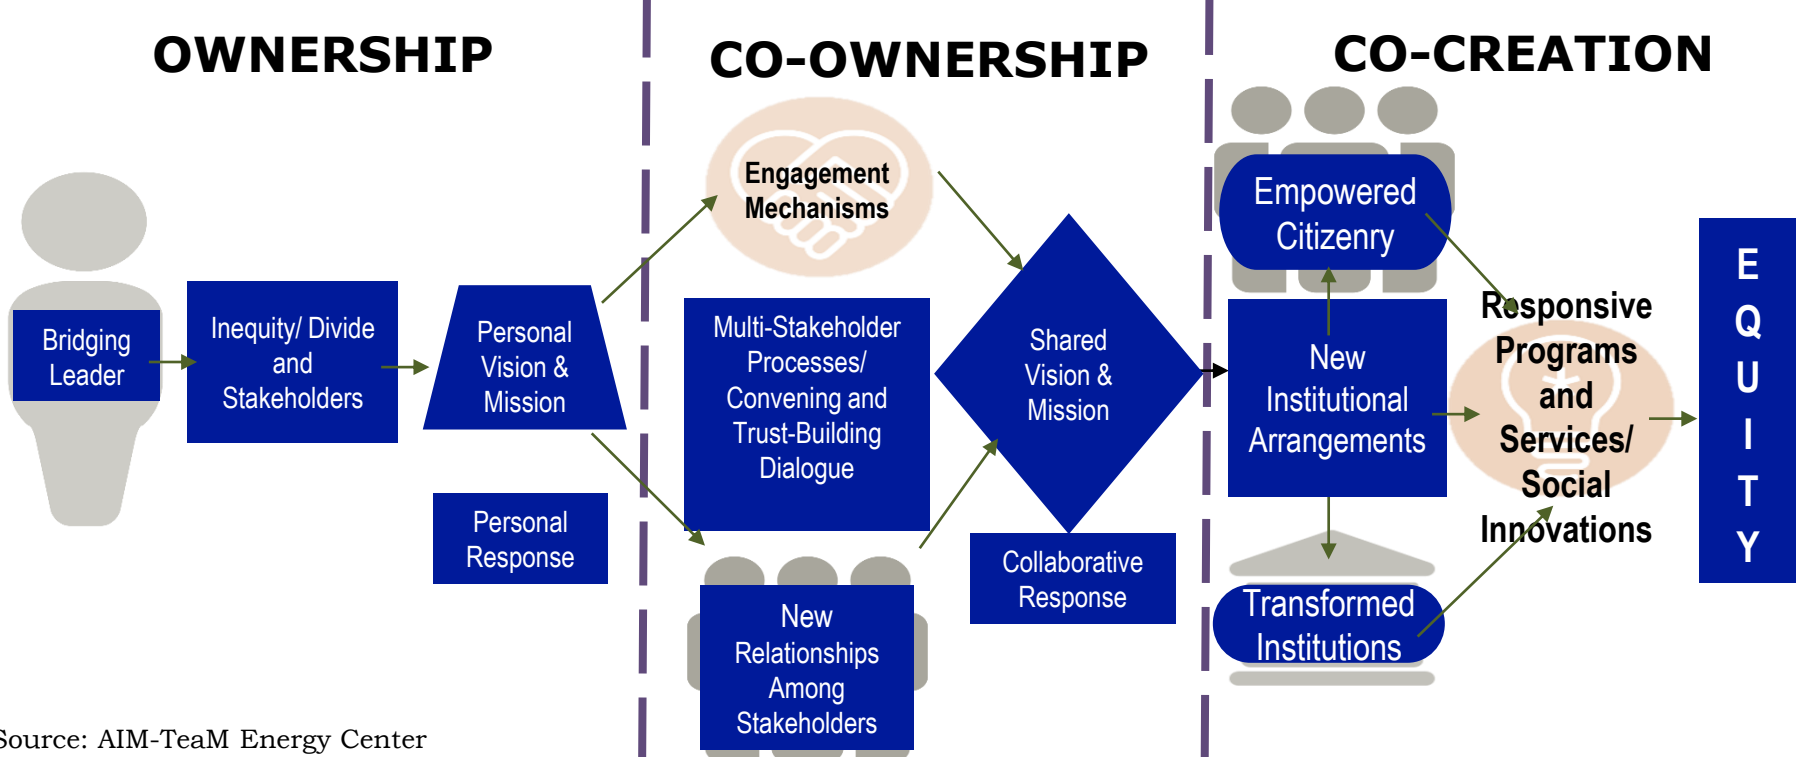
OWNERSHIP

CO-OWNERSHIP

CO-CREATION

Bridging Leader

Inequity/ Divide and Stakeholders

Personal Vision & Mission

Personal Response

Engagement Mechanisms

Multi-Stakeholder Processes/ Convening and Trust-Building Dialogue

New Relationships Among Stakeholders

Shared Vision & Mission

Collaborative Response

Empowered Citizenry

New Institutional Arrangements

Transformed Institutions

Responsive Programs and Services/ Social Innovations

E Q U I T Y

Source: AIM-TeaM Energy Center